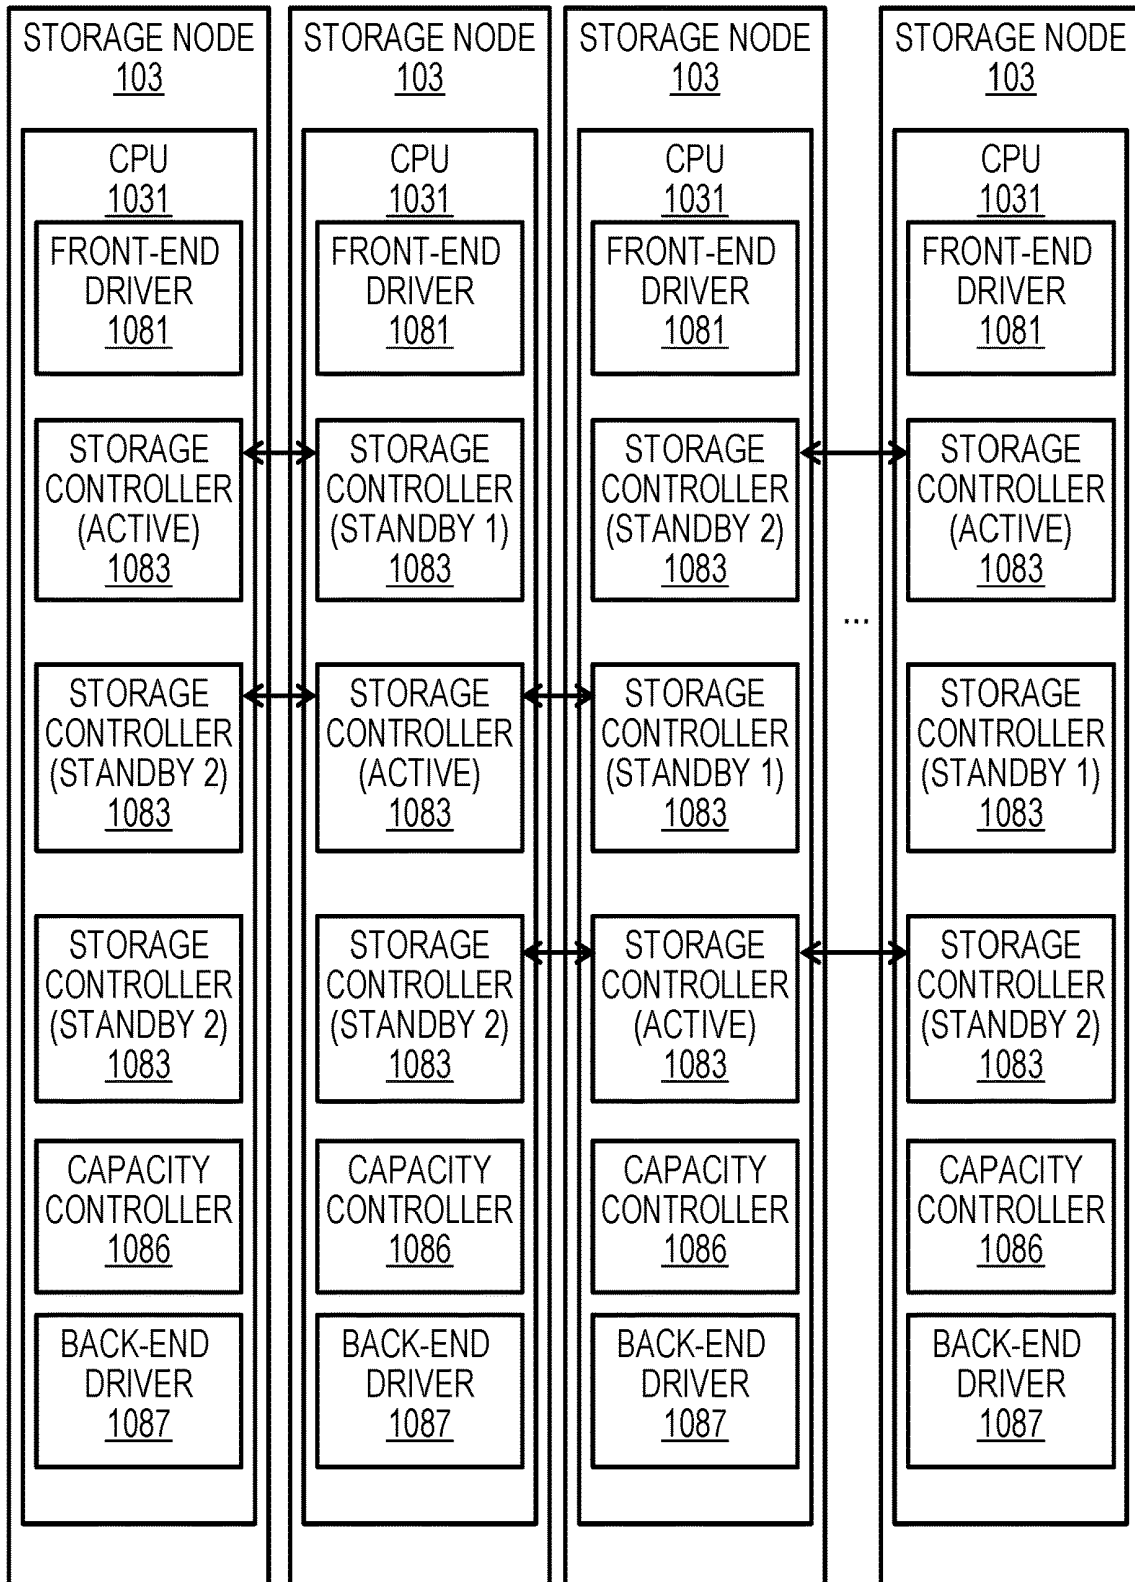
STORAGE NODE
103

CPU
1031

FRONT-END DRIVER
1081

STORAGE CONTROLLER (ACTIVE)
1083

STORAGE CONTROLLER (STANDBY 2)
1083

STORAGE CONTROLLER (STANDBY 2)
1083

CAPACITY CONTROLLER
1086

BACK-END DRIVER
1087

STORAGE NODE
103

CPU
1031

FRONT-END DRIVER
1081

STORAGE CONTROLLER (STANDBY 1)
1083

STORAGE CONTROLLER (ACTIVE)
1083

STORAGE CONTROLLER (STANDBY 2)
1083

CAPACITY CONTROLLER
1086

BACK-END DRIVER
1087

STORAGE NODE
103

CPU
1031

FRONT-END DRIVER
1081

STORAGE CONTROLLER (STANDBY 2)
1083

STORAGE CONTROLLER (STANDBY 1)
1083

STORAGE CONTROLLER (ACTIVE)
1083

CAPACITY CONTROLLER
1086

BACK-END DRIVER
1087

...

STORAGE NODE
103

CPU
1031

FRONT-END DRIVER
1081

STORAGE CONTROLLER (ACTIVE)
1083

STORAGE CONTROLLER (STANDBY 1)
1083

STORAGE CONTROLLER (STANDBY 2)
1083

CAPACITY CONTROLLER
1086

BACK-END DRIVER
1087